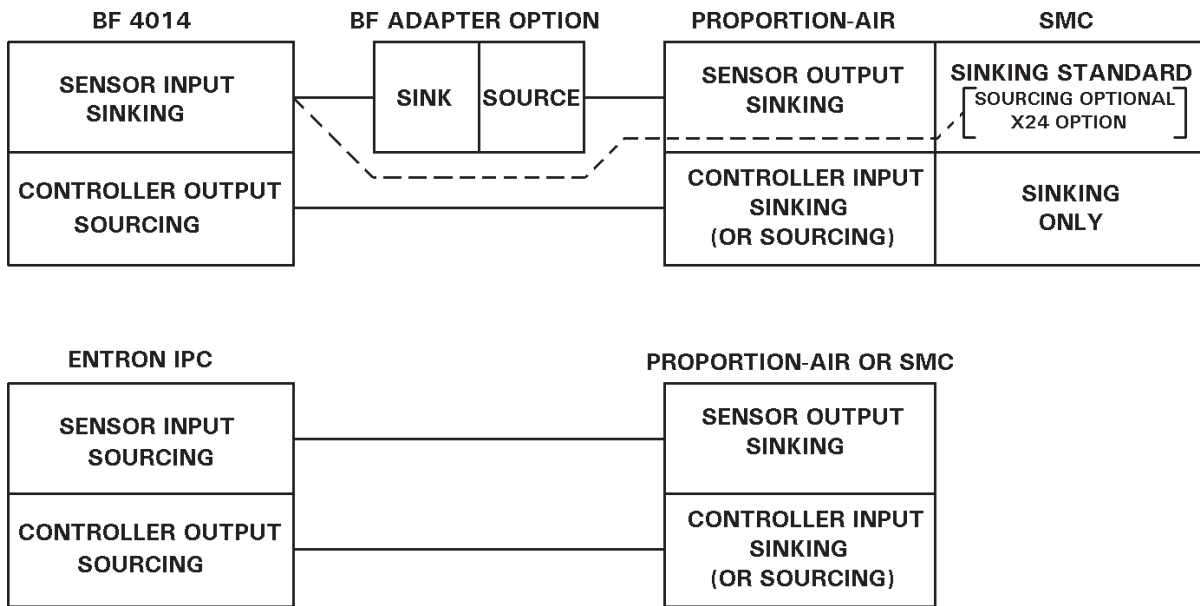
BF 4014

BF ADAPTER OPTION

PROPORTION-AIR

SMC

SENSOR INPUT SINKING

SINK

SOURCE

SENSOR OUTPUT SINKING

SINKING STANDARD
SOURCING OPTIONAL
X24 OPTION

CONTROLLER OUTPUT SOURCING

CONTROLLER INPUT SINKING (OR SOURCING)

SINKING ONLY

ENTRON IPC

PROPORTION-AIR OR SMC

SENSOR INPUT SOURCING

SENSOR OUTPUT SINKING

CONTROLLER OUTPUT SOURCING

CONTROLLER INPUT SINKING (OR SOURCING)